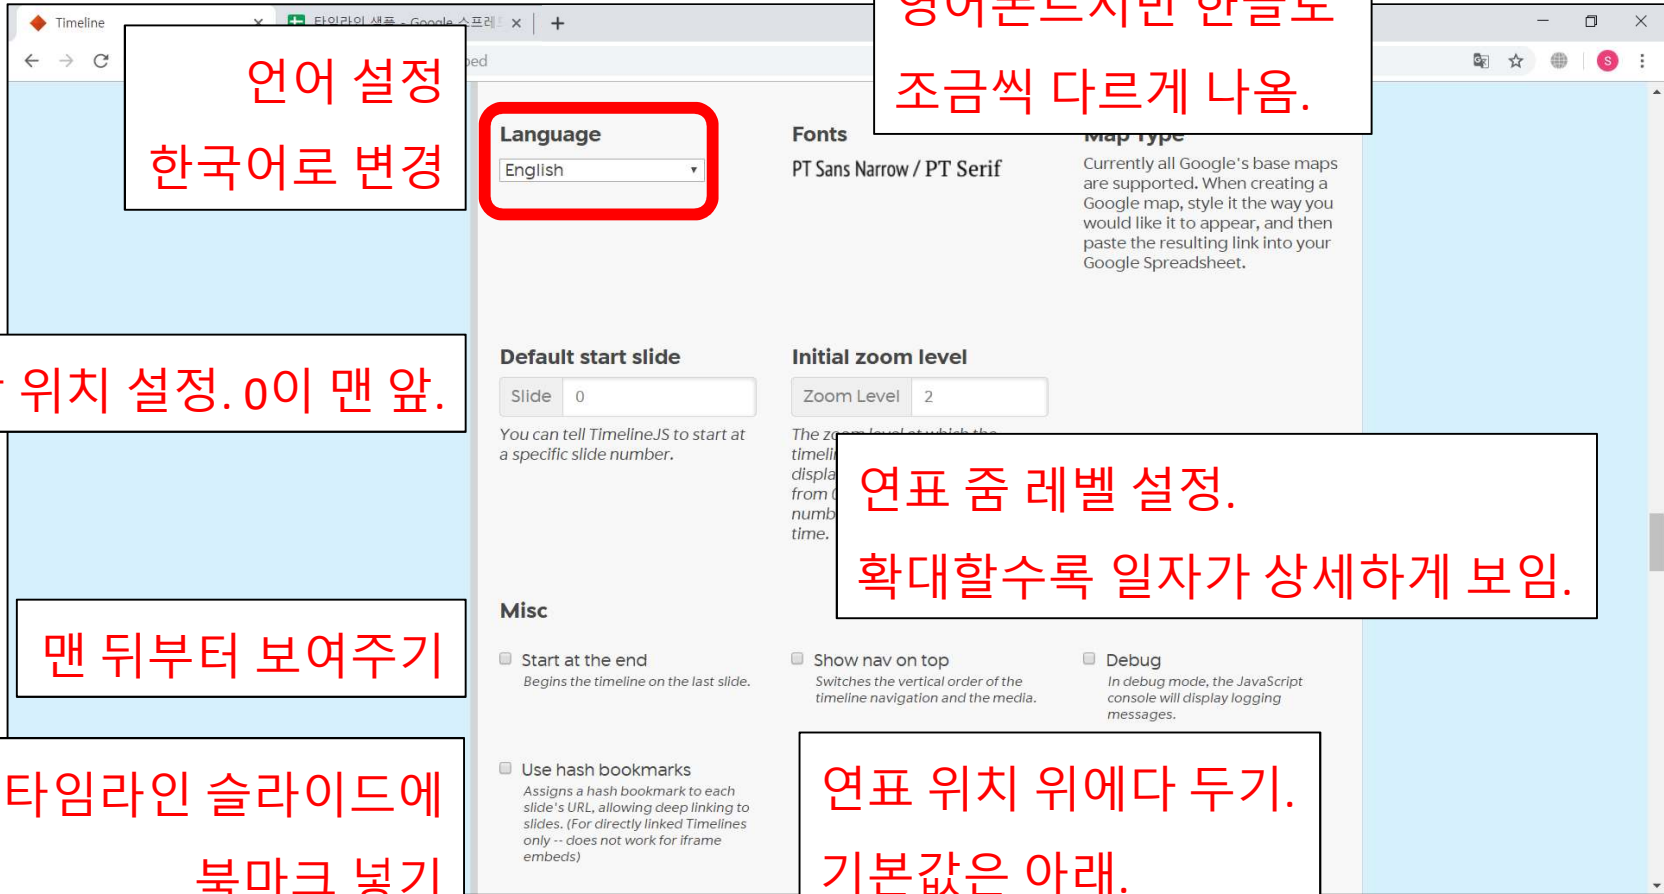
Timeline ×
타임라인 샘플 - Google 스프레 ×
+
bed

언어 설정
한국어로 변경

영어폰트지만 한글도
조금씩 다르게 나옴.

Language
English

Fonts
PT Sans Narrow / PT Serif

Map Type
Currently all Google's base maps are supported. When creating a Google map, style it the way you would like it to appear, and then paste the resulting link into your Google Spreadsheet.

위치 설정. 0이 맨 앞.

Default start slide
Slide 0
You can tell TimelineJS to start at a specific slide number.

Initial zoom level
Zoom Level 2
The z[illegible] timeli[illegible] displa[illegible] from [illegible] numb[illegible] time.

연표 줌 레벨 설정.
확대할수록 일자가 상세하게 보임.

Misc

맨 뒤부터 보여주기

Start at the end
Begins the timeline on the last slide.

Show nav on top
Switches the vertical order of the timeline navigation and the media.

Debug
In debug mode, the JavaScript console will display logging messages.

타임라인 슬라이드에
북마크 넣기

Use hash bookmarks
Assigns a hash bookmark to each slide's URL, allowing deep linking to slides. (For directly linked Timelines only -- does not work for iframe embeds)

연표 위치 위에다 두기.
기본값은 아래.